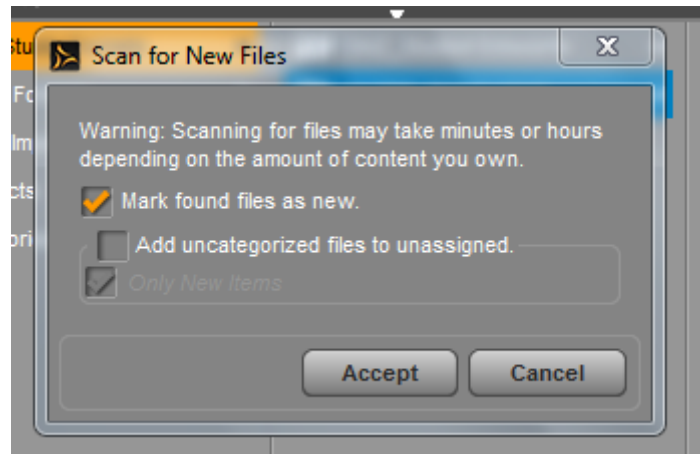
Stu
Fo
Im
cts
ori

Scan for New Files

Warning: Scanning for files may take minutes or hours depending on the amount of content you own.

Mark found files as new.

Add uncategorized files to unassigned.

Only New Items

Accept

Cancel